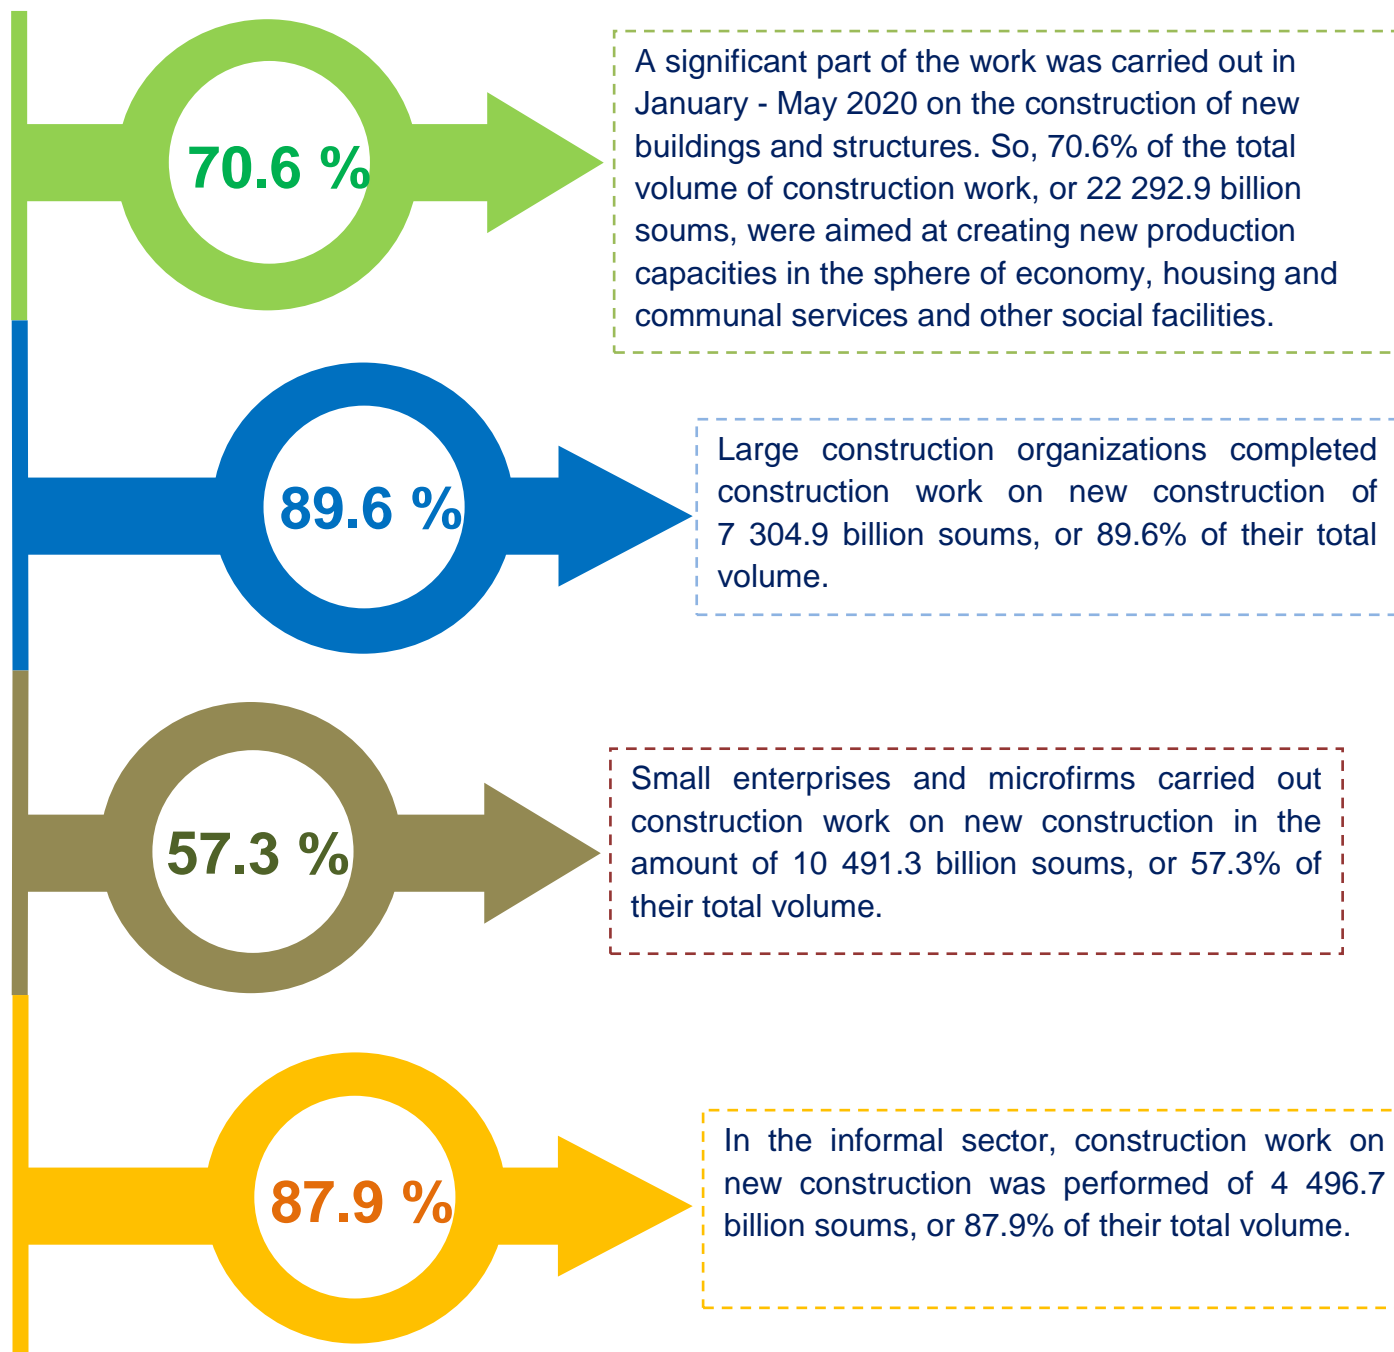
70.6 %

A significant part of the work was carried out in January - May 2020 on the construction of new buildings and structures. So, 70.6% of the total volume of construction work, or 22 292.9 billion soums, were aimed at creating new production capacities in the sphere of economy, housing and communal services and other social facilities.

89.6 %

Large construction organizations completed construction work on new construction of 7 304.9 billion soums, or 89.6% of their total volume.

57.3 %

Small enterprises and microfirms carried out construction work on new construction in the amount of 10 491.3 billion soums, or 57.3% of their total volume.

87.9 %

In the informal sector, construction work on new construction was performed of 4 496.7 billion soums, or 87.9% of their total volume.